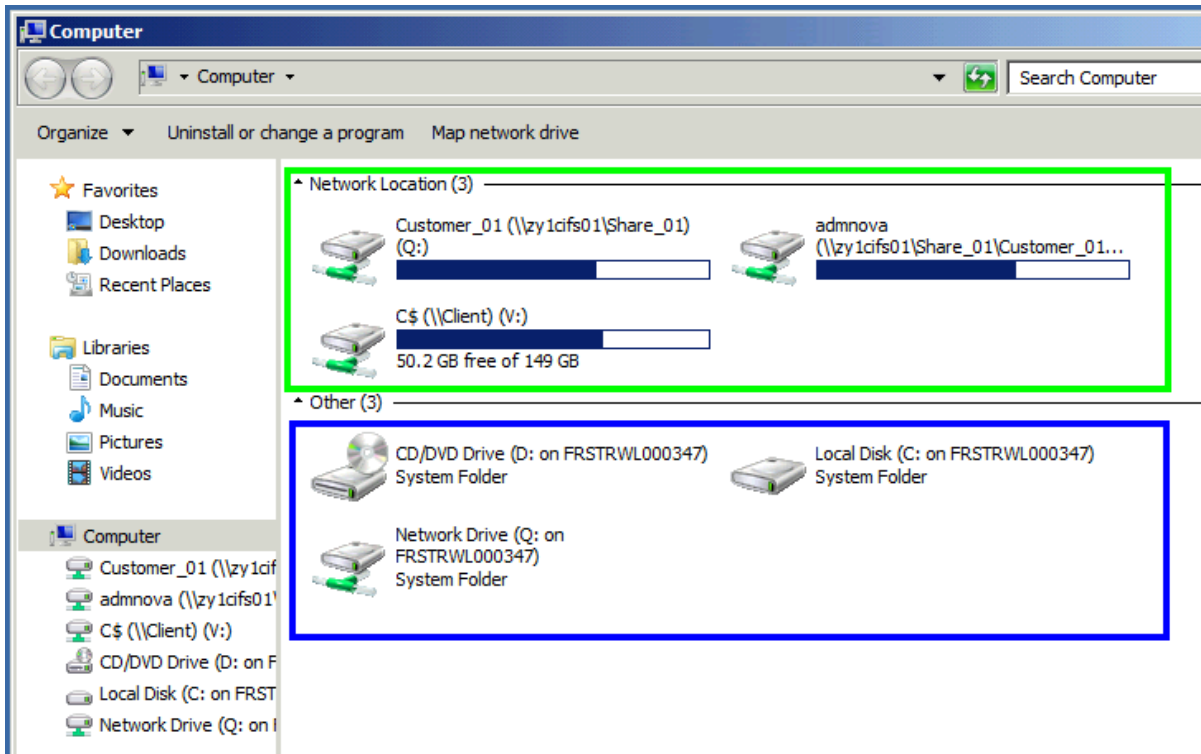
Computer

Computer

Search Computer

Organize Uninstall or change a program Map network drive

Favorites
Desktop
Downloads
Recent Places

Libraries
Documents
Music
Pictures
Videos

Computer
Customer_01 (\\zy1cif
admnova (\\zy1cifs01\
C$ (\\Client) (V:)
CD/DVD Drive (D: on F
Local Disk (C: on FRST
Network Drive (Q: on

Network Location (3)

Customer_01 (\\zy1cifs01\Share_01) (Q:)

admnova (\\zy1cifs01\Share_01\Customer_01...

C$ (\\Client) (V:)
50.2 GB free of 149 GB

Other (3)

CD/DVD Drive (D: on FRSTRWL000347)
System Folder

Local Disk (C: on FRSTRWL000347)
System Folder

Network Drive (Q: on FRSTRWL000347)
System Folder